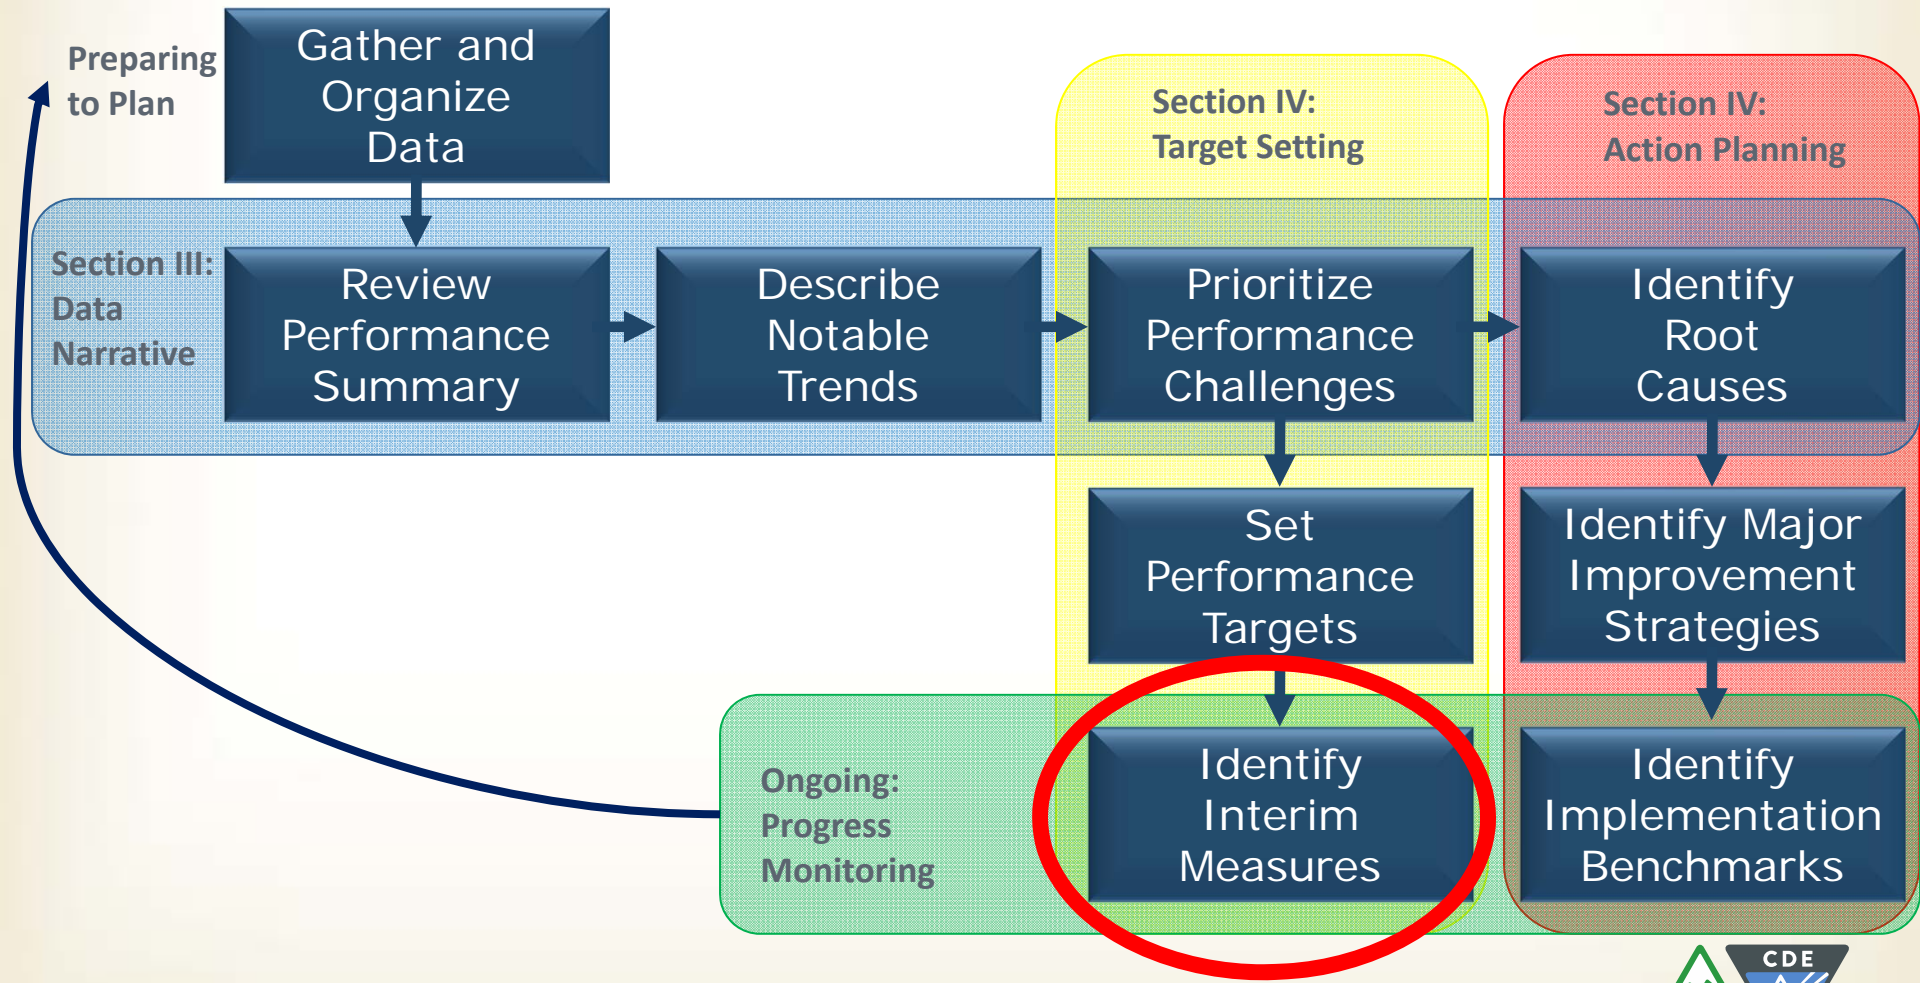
Preparing to Plan

Gather and Organize Data

Section IV: Target Setting

Section IV: Action Planning

Section III: Data Narrative

Review Performance Summary

Describe Notable Trends

Prioritize Performance Challenges

Identify Root Causes

Set Performance Targets

Identify Major Improvement Strategies

Ongoing: Progress Monitoring

Identify Interim Measures

Identify Implementation Benchmarks

CDE